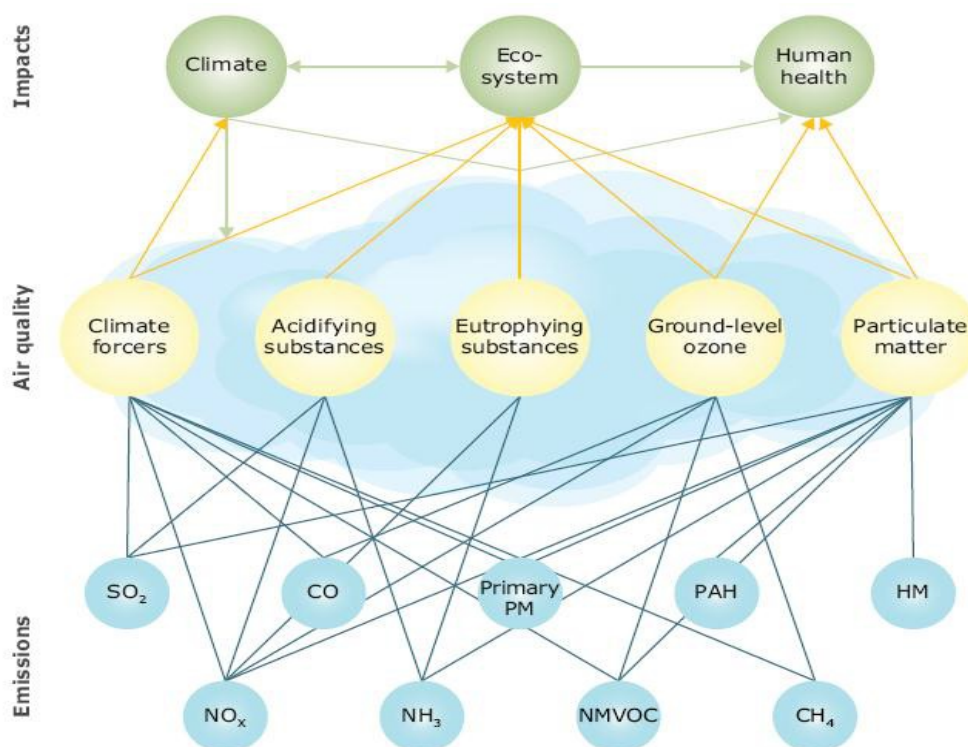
Impacts

Climate

Eco-system

Human health

Air quality

Climate forcers

Acidifying substances

Eutrophying substances

Ground-level ozone

Particulate matter

Emissions

$SO_2$

CO

Primary PM

PAH

HM

$NO_x$

$NH_3$

NMVOC

$CH_4$